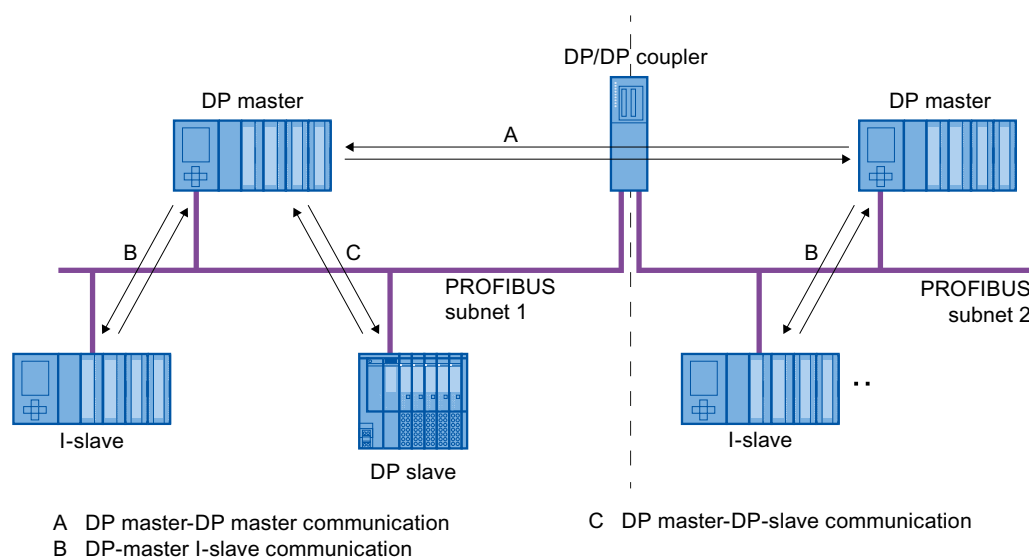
DP/DP coupler

DP master

DP master

A

B

C

B

PROFIBUS subnet 1

PROFIBUS subnet 2

I-slave

DP slave

I-slave

..

A DP master-DP master communication

B DP-master I-slave communication

C DP master-DP-slave communication